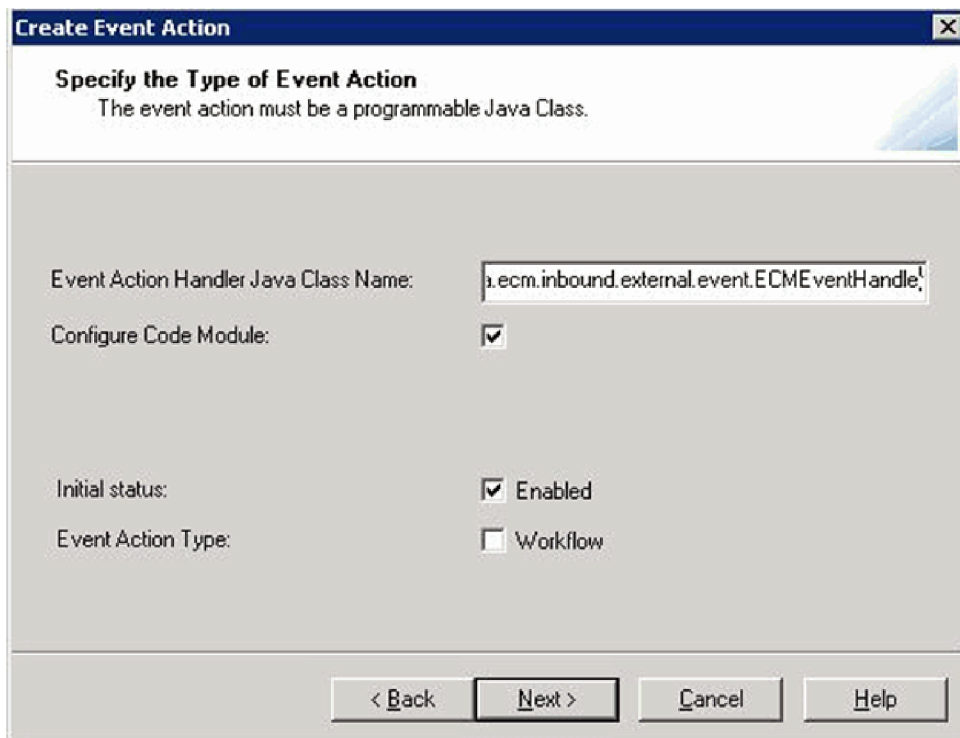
Create Event Action

Specify the Type of Event Action
The event action must be a programmable Java Class.

Event Action Handler Java Class Name: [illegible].ecm.inbound.external.event.ECMEventHandle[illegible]

Configure Code Module:

Initial status: Enabled

Event Action Type: Workflow

< Back Next > Cancel Help